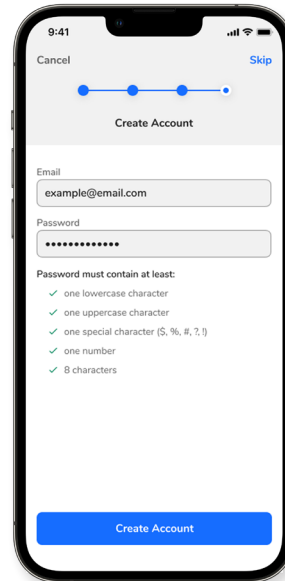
9:41

Cancel

Skip

Create Account

Email

example@email.com

Password

•••••••••••••

Password must contain at least:

✓ one lowercase character

✓ one uppercase character

✓ one special character ($, %, #, ?, !)

✓ one number

✓ 8 characters

Create Account